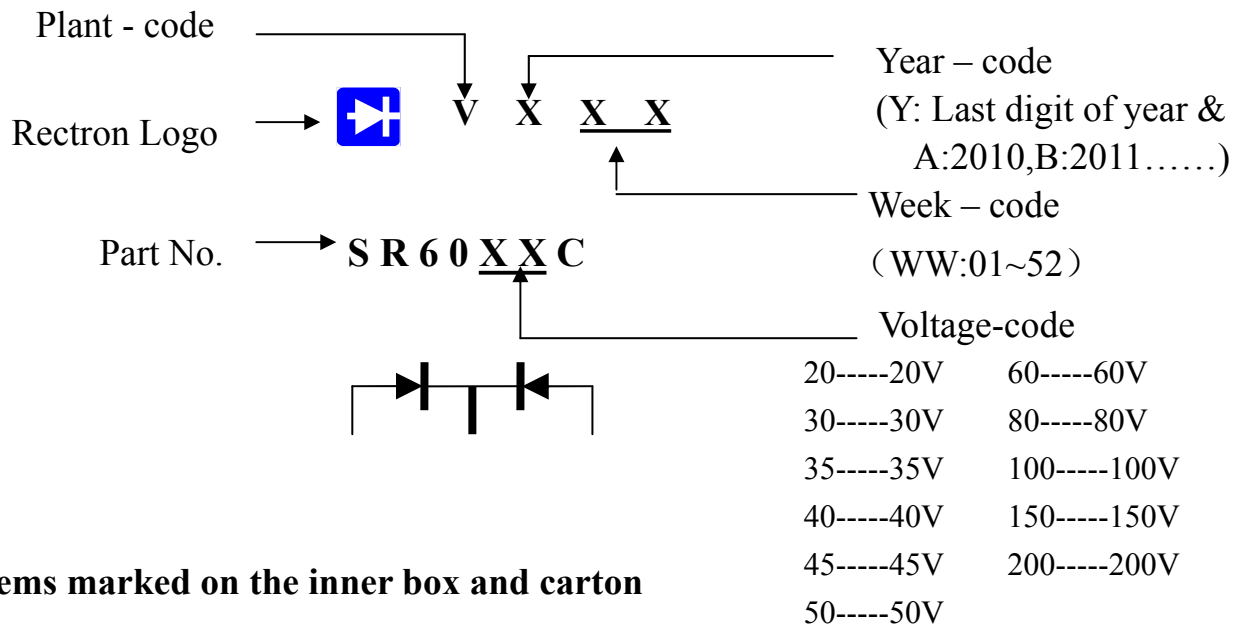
Plant - code

Rectron Logo

V X X X

Year – code
(Y: Last digit of year & A:2010,B:2011……)

Week – code
（WW:01~52）

Part No. S R 6 0 X X C

Voltage-code

| | |
|---|---|
| 20-----20V | 60-----60V |
| 30-----30V | 80-----80V |
| 35-----35V | 100-----100V |
| 40-----40V | 150-----150V |
| 45-----45V | 200-----200V |
| 50-----50V | |

ems marked on the inner box and carton